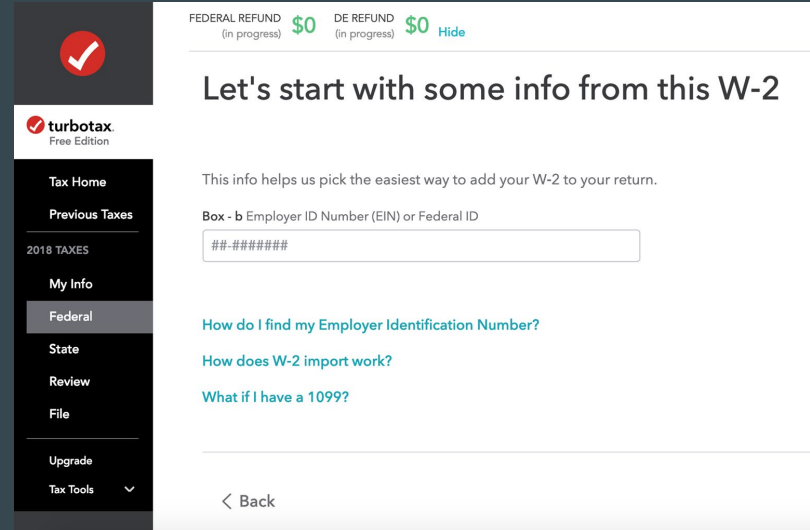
FEDERAL REFUND (in progress) $0 DE REFUND (in progress) $0 Hide

turbotax. Free Edition

Tax Home
Previous Taxes
2018 TAXES
My Info
Federal
State
Review
File
Upgrade
Tax Tools

Let's start with some info from this W-2

This info helps us pick the easiest way to add your W-2 to your return.

Box - b Employer ID Number (EIN) or Federal ID

##-#######

How do I find my Employer Identification Number?

How does W-2 import work?

What if I have a 1099?

Back